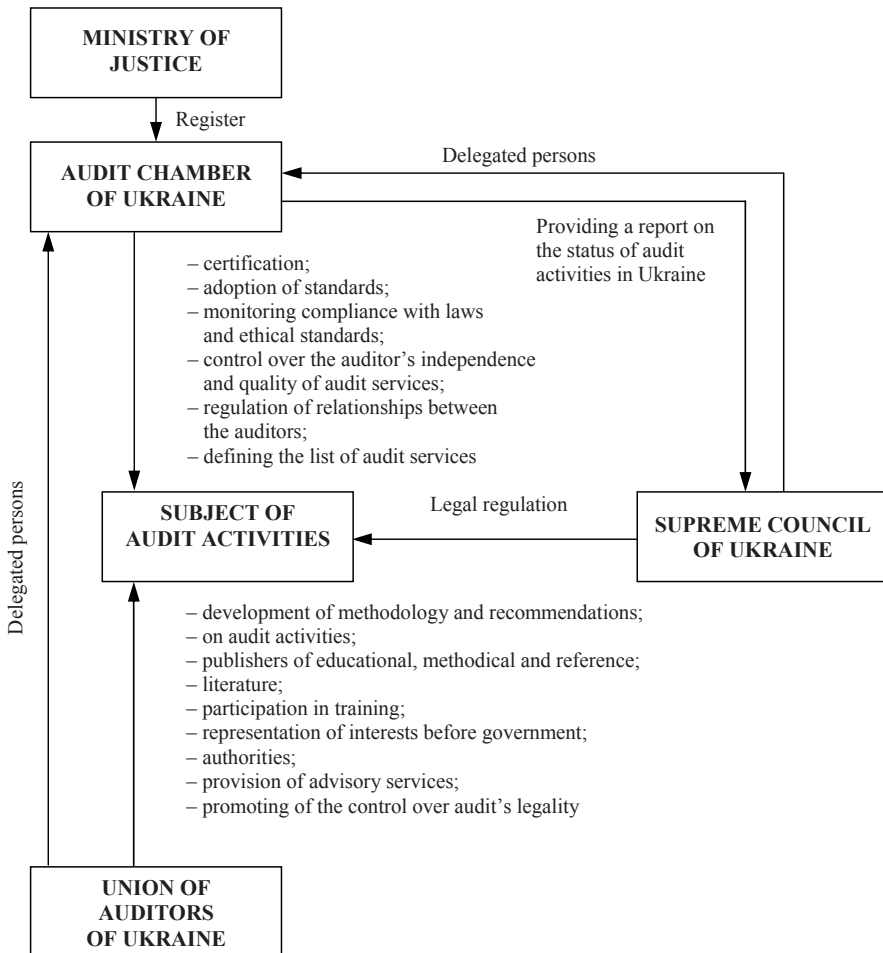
MINISTRY OF JUSTICE

Register

AUDIT CHAMBER OF UKRAINE

Delegated persons

Providing a report on the status of audit activities in Ukraine

– certification;
– adoption of standards;
– monitoring compliance with laws and ethical standards;
– control over the auditor's independence and quality of audit services;
– regulation of relationships between the auditors;
– defining the list of audit services

Delegated persons

SUBJECT OF AUDIT ACTIVITIES

Legal regulation

SUPREME COUNCIL OF UKRAINE

– development of methodology and recommendations;
– on audit activities;
– publishers of educational, methodical and reference;
– literature;
– participation in training;
– representation of interests before government;
– authorities;
– provision of advisory services;
– promoting of the control over audit's legality

UNION OF AUDITORS OF UKRAINE